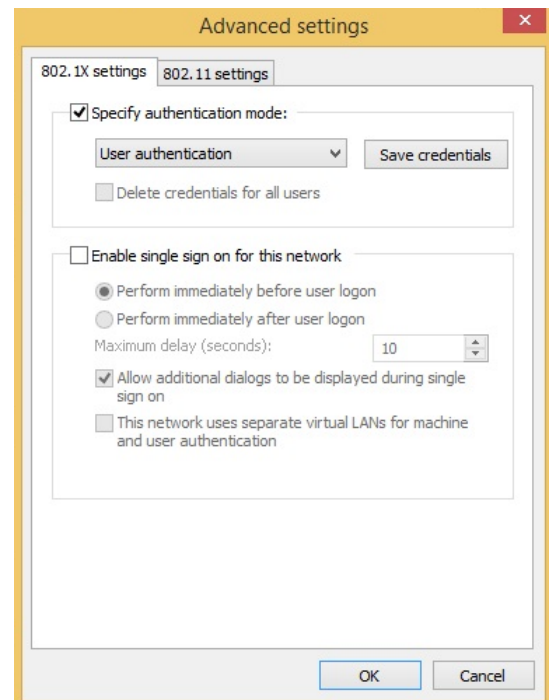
Advanced settings

802.1X settings | 802.11 settings

Specify authentication mode:

User authentication

Save credentials

Delete credentials for all users

Enable single sign on for this network

Perform immediately before user logon

Perform immediately after user logon

Maximum delay (seconds): 10

Allow additional dialogs to be displayed during single sign on

This network uses separate virtual LANs for machine and user authentication

OK

Cancel